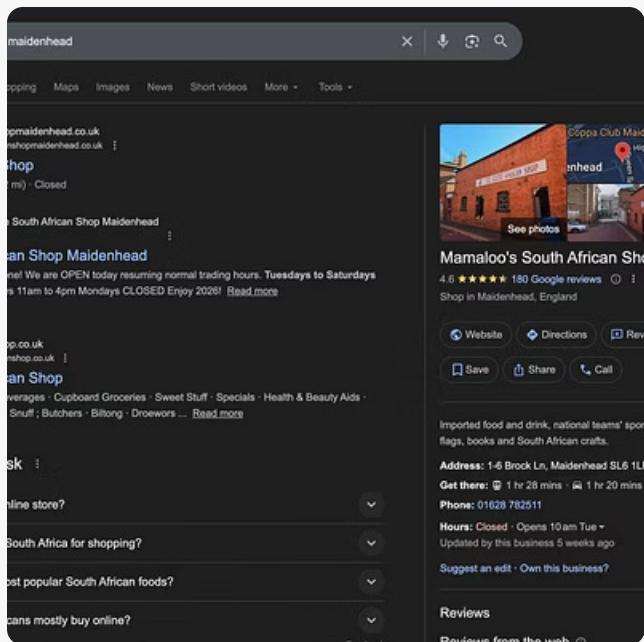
maidenhead

opping Maps Images News Short videos More Tools

opmaidenhead.co.uk
nshopmaidenhead.co.uk
hop
mi) · Closed

e South African Shop Maidenhead
can Shop Maidenhead
ne! We are OPEN today resuming normal trading hours. **Tuesdays to Saturdays** s 11am to 4pm Mondays CLOSED Enjoy 2026! Read more

op.co.uk
nshop.co.uk
can Shop
verages · Cupboard Groceries · Sweet Stuff · Specials · Health & Beauty Aids · Snuff ; Butchers · Biltong · Droewors ... Read more

sk
nline store?
South Africa for shopping?
ost popular South African foods?
cans mostly buy online?

Coppa Club Maid
nhead
See photos

Mamaloo's South African Sho
4.6 ★★★★★ 180 Google reviews
Shop in Maidenhead, England

Website Directions Rev
Save Share Call

Imported food and drink, national teams' spor flags, books and South African crafts.

Address: 1-6 Brock Ln, Maidenhead SL6 1L
Get there: 1 hr 28 mins · 1 hr 20 mins
Phone: 01628 782511
Hours: Closed · Opens 10 am Tue
Updated by this business 5 weeks ago

Suggest an edit · Own this business?

Reviews
Reviews from the web